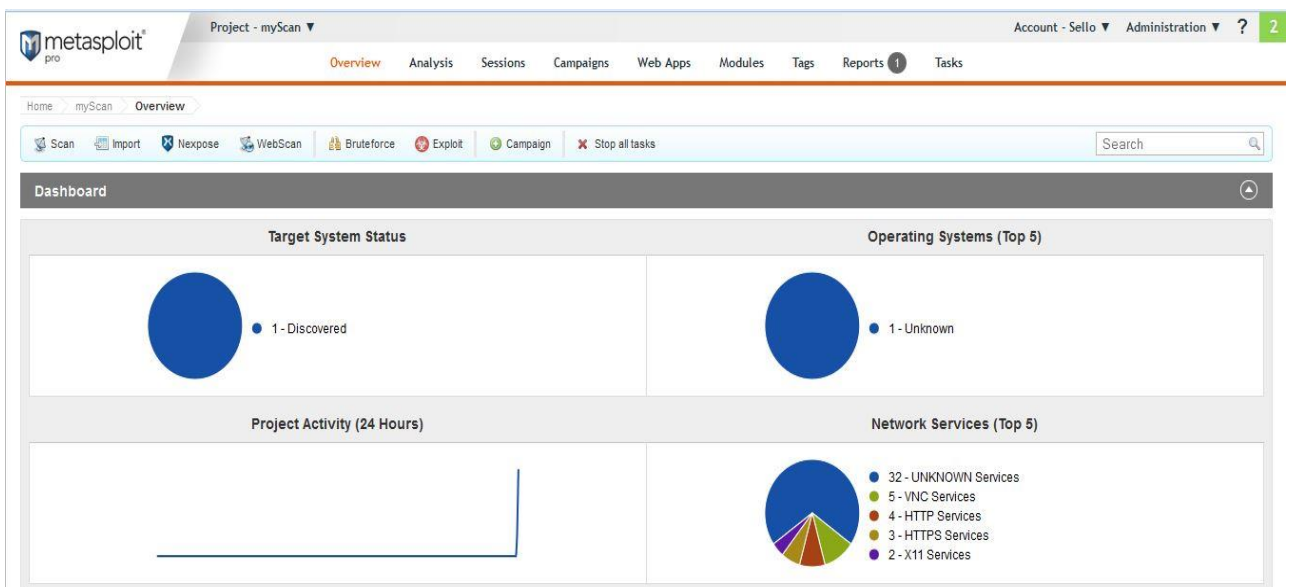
metasploit® pro

Project - myScan ▼

Account - Sello ▼ Administration ▼ ? 2

Overview Analysis Sessions Campaigns Web Apps Modules Tags Reports 1 Tasks

Home myScan Overview

Scan Import Nexpose WebScan Bruteforce Exploit Campaign Stop all tasks

Search

Dashboard

Target System Status

1 - Discovered

Operating Systems (Top 5)

1 - Unknown

Project Activity (24 Hours)

Network Services (Top 5)

32 - UNKNOWN Services
5 - VNC Services
4 - HTTP Services
3 - HTTPS Services
2 - X11 Services